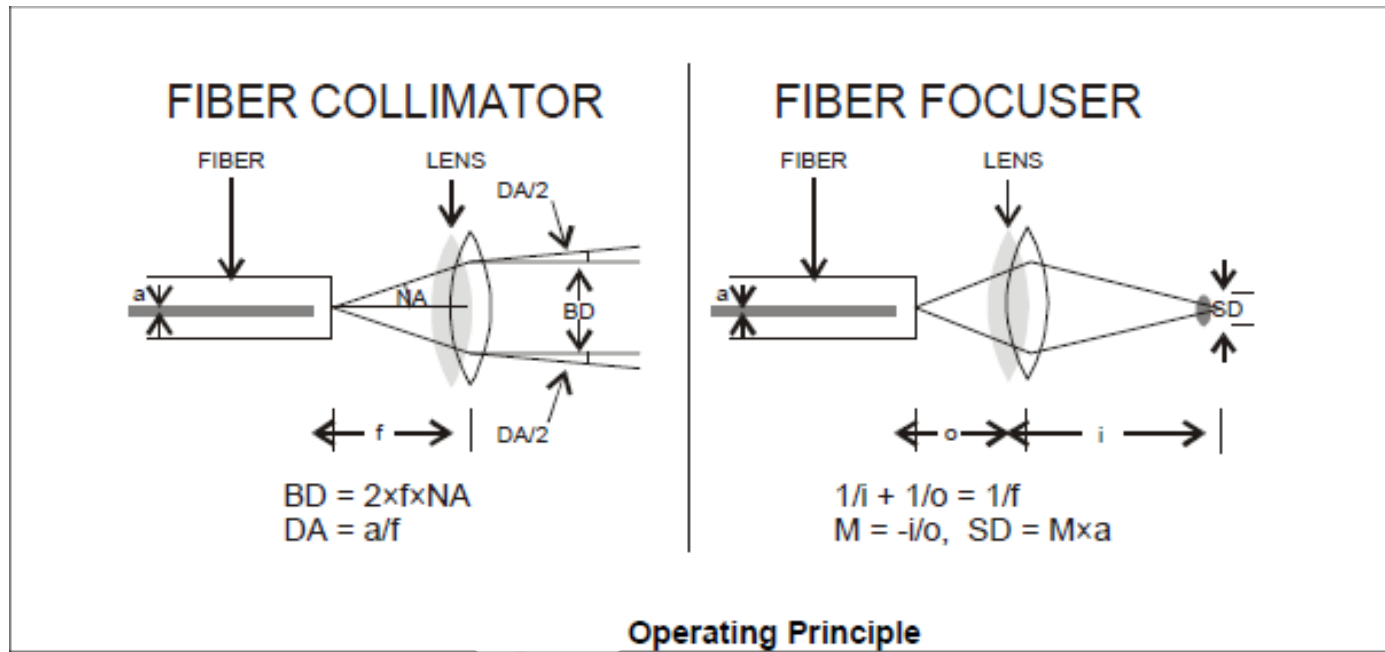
FIBER COLLIMATOR

FIBER

LENS

DA/2

a

NA

BD

DA/2

f

$BD = 2 \times f \times NA$
$DA = a/f$

FIBER FOCUSER

FIBER

LENS

a

SD

o

i

$1/i + 1/o = 1/f$
$M = -i/o$, $SD = M \times a$

Operating Principle